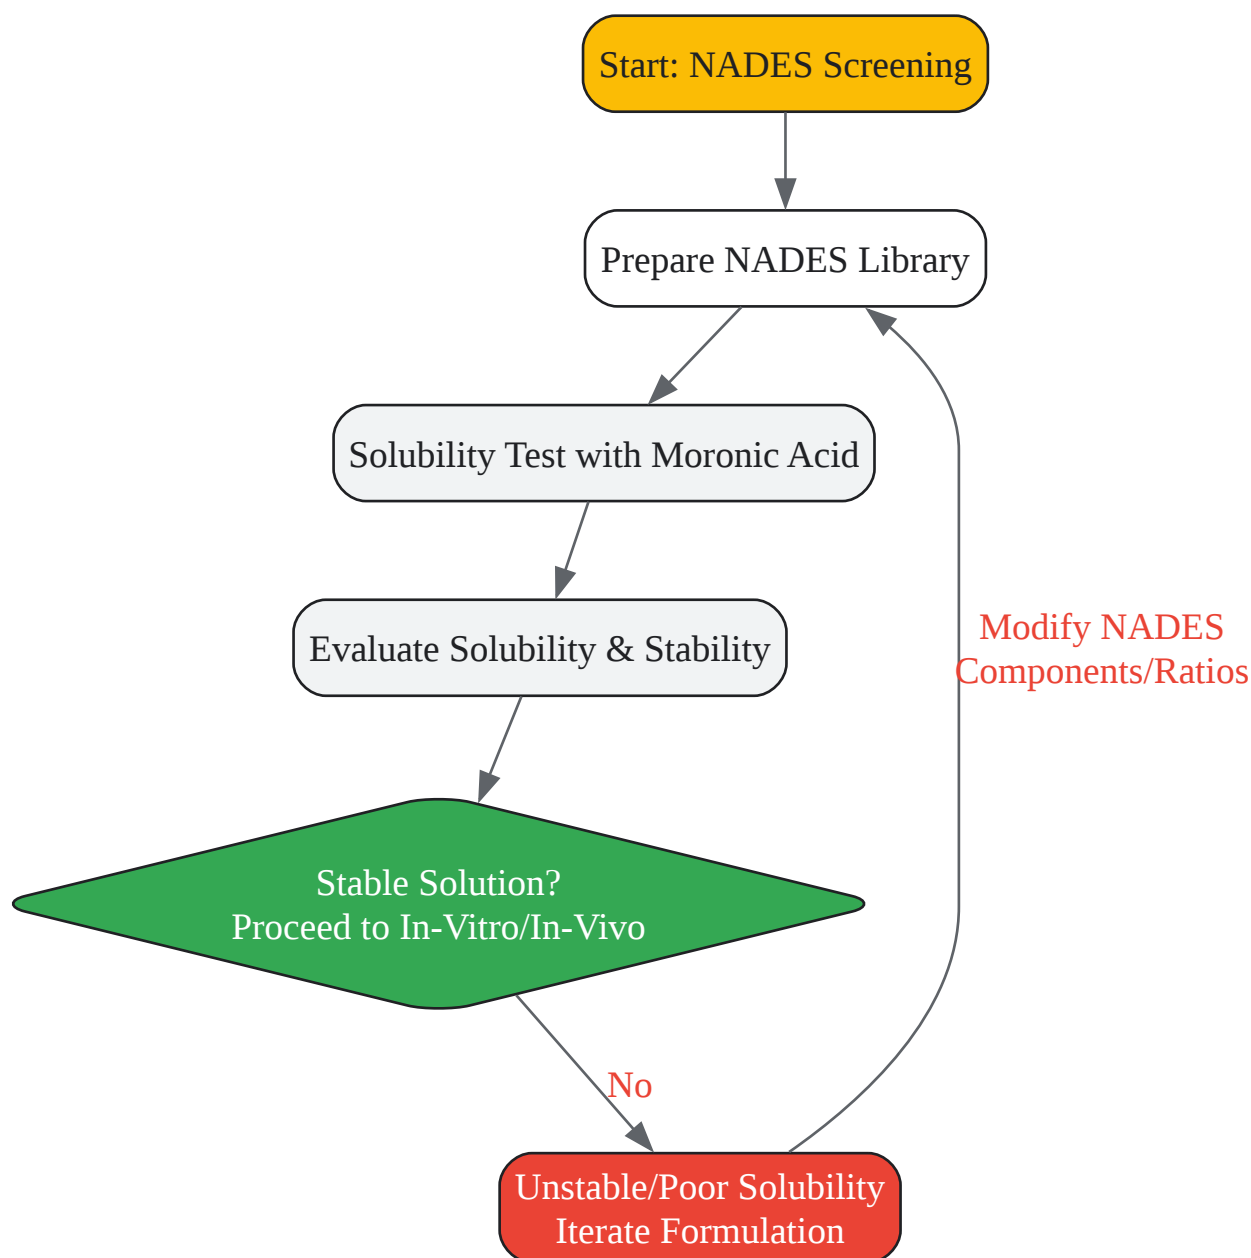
Start: NADES Screening

Prepare NADES Library

Solubility Test with Moronic Acid

Evaluate Solubility & Stability

Stable Solution?
Proceed to In-Vitro/In-Vivo

Modify NADES
Components/Ratios

No

Unstable/Poor Solubility
Iterate Formulation